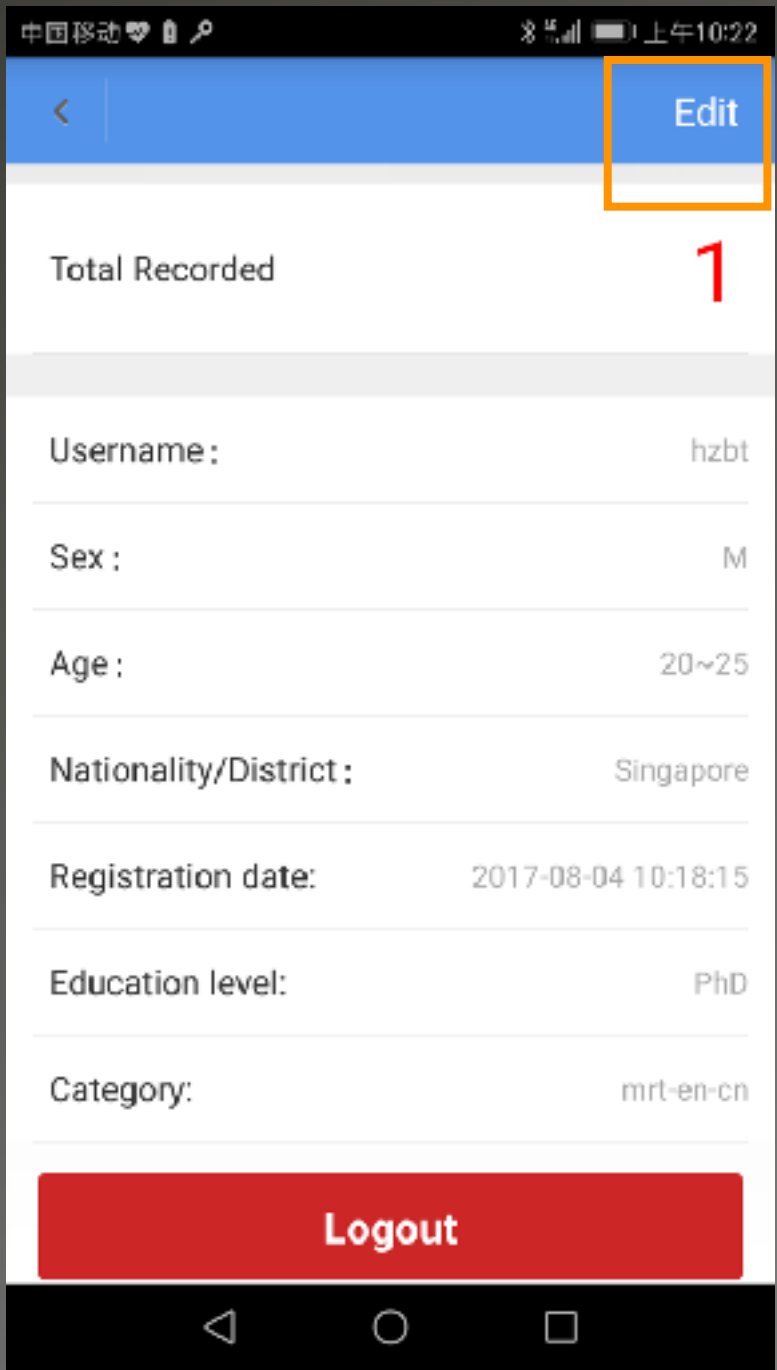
中国移动 上午10:22

Edit

Total Recorded 1

Username: hzbt

Sex: M

Age: 20~25

Nationality/District: Singapore

Registration date: 2017-08-04 10:18:15

Education level: PhD

Category: mrt-en-cn

Logout